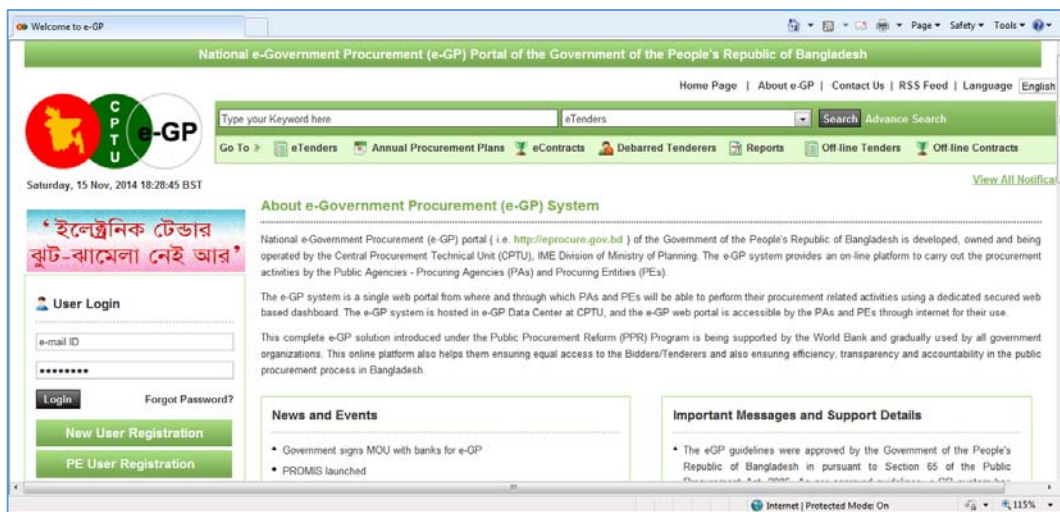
Welcome to e-GP

Page ▾ Safety ▾ Tools ▾

National e-Government Procurement (e-GP) Portal of the Government of the People's Republic of Bangladesh

Home Page | About e-GP | Contact Us | RSS Feed | Language English

C P T U e-GP

Type your Keyword here | eTenders | Search | Advance Search

Go To » eTenders | Annual Procurement Plans | eContracts | Debarred Tenderers | Reports | Off-line Tenders | Off-line Contracts

Saturday, 15 Nov, 2014 18:28:45 BST

View All Notifica

'ইলেক্ট্রনিক টেন্ডার ঝুট-ঝামেলা নেই আর'

User Login

e-mail ID

••••••••

Login

Forgot Password?

New User Registration

PE User Registration

About e-Government Procurement (e-GP) System

National e-Government Procurement (e-GP) portal ( i.e. http://eprocure.gov.bd ) of the Government of the People's Republic of Bangladesh is developed, owned and being operated by the Central Procurement Technical Unit (CPTU), IME Division of Ministry of Planning. The e-GP system provides an on-line platform to carry out the procurement activities by the Public Agencies - Procuring Agencies (PAs) and Procuring Entities (PEs).

The e-GP system is a single web portal from where and through which PAs and PEs will be able to perform their procurement related activities using a dedicated secured web based dashboard. The e-GP system is hosted in e-GP Data Center at CPTU, and the e-GP web portal is accessible by the PAs and PEs through internet for their use.

This complete e-GP solution introduced under the Public Procurement Reform (PPR) Program is being supported by the World Bank and gradually used by all government organizations. This online platform also helps them ensuring equal access to the Bidders/Tenderers and also ensuring efficiency, transparency and accountability in the public procurement process in Bangladesh.

News and Events

• Government signs MOU with banks for e-GP
• PROMIS launched

Important Messages and Support Details

• The eGP guidelines were approved by the Government of the People's Republic of Bangladesh in pursuant to Section 65 of the Public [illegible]

Internet | Protected Mode: On

115%